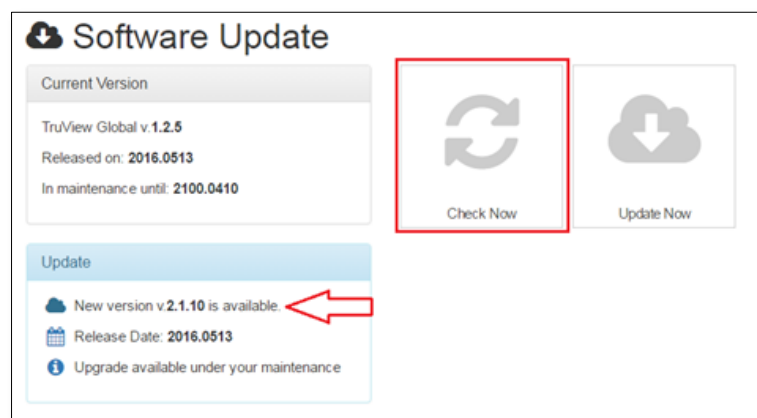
Software Update

Current Version

TruView Global v.1.2.5

Released on: 2016.0513

In maintenance until: 2100.0410

Check Now

Update Now

Update

New version v.2.1.10 is available.

Release Date: 2016.0513

Upgrade available under your maintenance